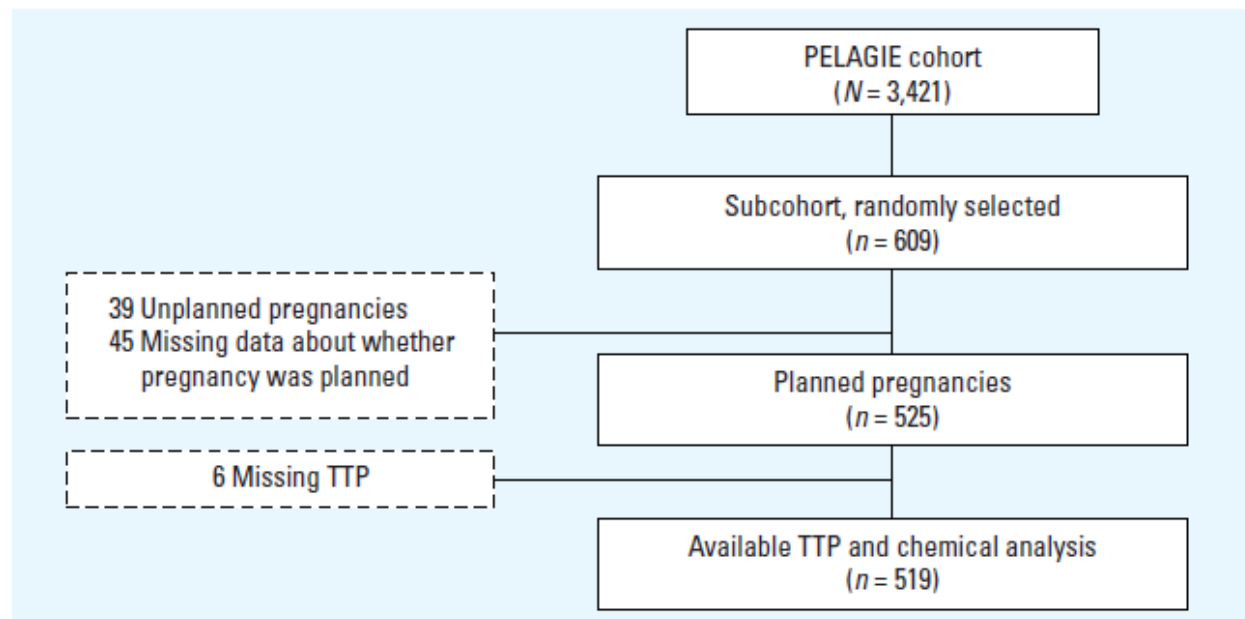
PELAGIE cohort
($N$ = 3,421)

Subcohort, randomly selected
($n$ = 609)

39 Unplanned pregnancies
45 Missing data about whether pregnancy was planned

Planned pregnancies
($n$ = 525)

6 Missing TTP

Available TTP and chemical analysis
($n$ = 519)